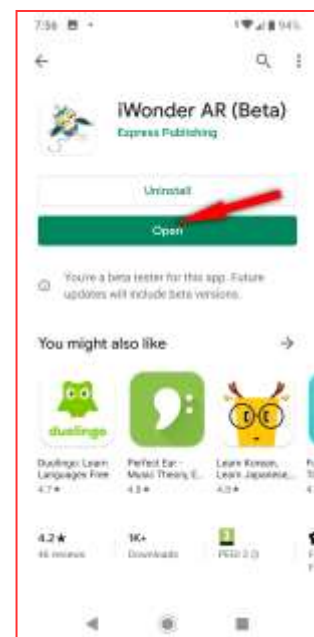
7:56 94%

iWonder AR (Beta)
Express Publishing

Uninstall

Open

You're a beta tester for this app. Future updates will include beta versions.

You might also like

duolingo

Duolingo: Learn Languages Free
4.7★

Perfect Ear - Music Theory, E...
4.8★

Learn Korean, Learn Japanese,...
4.8★

4.2★
46 reviews

1K+
Downloads

PEGI 3